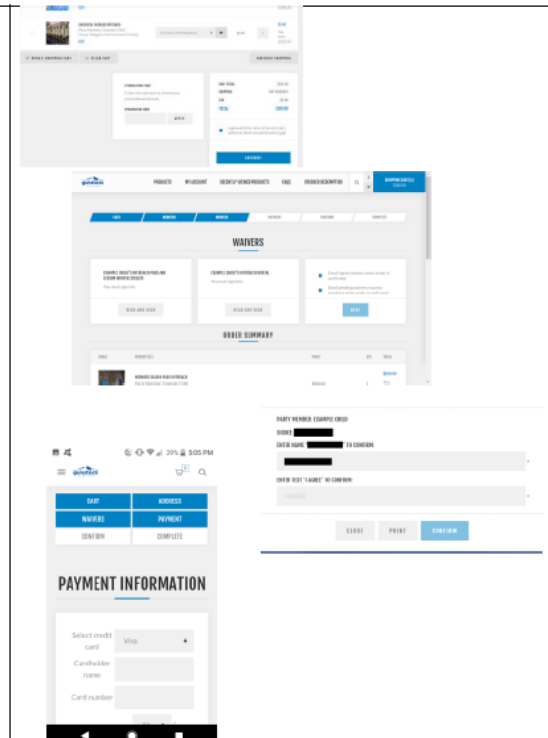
CRUISING VOYAGE INFINITY

UPDATE SHOPPING CART

CLEAR CART

CONTINUE SHOPPING

SUB TOTAL

SHIPPING

TAX

TOTAL

PROMOTION CODE

APPLY

CHECKOUT

PRODUCTS

MY ACCOUNT

RECENTLY VIEWED PRODUCTS

FAQS

VOUCHER REDEMPTION

SHOPPING CART

CART

ADDRESS

WAIVERS

PAYMENT

CONFIRM

COMPLETE

WAIVERS

READ AND SIGN

READ AND SIGN

NEXT

ORDER SUMMARY

IMAGE

PRODUCTS

PRICE

QTY

TOTAL

PARTY MEMBER: EXAMPLE CHILD

SIGNER: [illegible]

ENTER NAME "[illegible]" TO CONFIRM:

ENTER TEXT "I AGREE" TO CONFIRM:

CLOSE

PRINT

CONFIRM

29% 5:05 PM

CART

ADDRESS

WAIVERS

PAYMENT

CONFIRM

COMPLETE

PAYMENT INFORMATION

Select credit card

Visa

Cardholder name

Card number